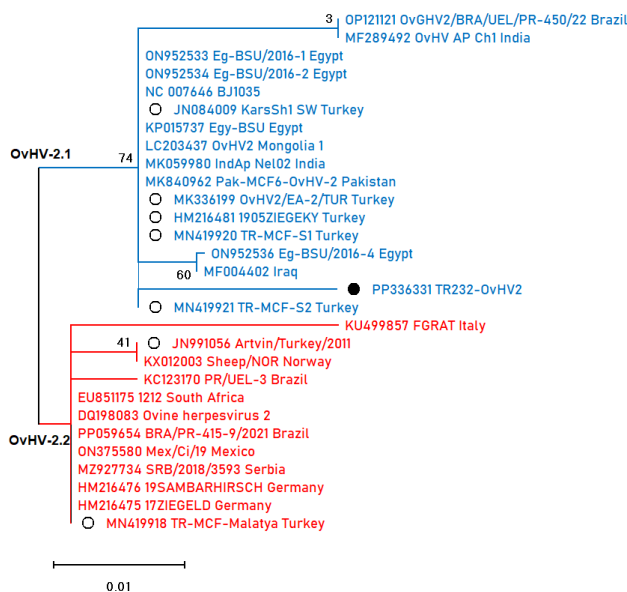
3
OP121121 OvGHV2/BRA/UEL/PR-450/22 Brazil
MF289492 OvHV AP Ch1 India
ON952533 Eg-BSU/2016-1 Egypt
ON952534 Eg-BSU/2016-2 Egypt
NC 007646 BJ1035
JN084009 KarsSh1 SW Turkey
KP015737 Egy-BSU Egypt
LC203437 OvHV2 Mongolia 1
MK059980 IndAp Nel02 India
MK840962 Pak-MCF6-OvHV-2 Pakistan
MK336199 OvHV2/EA-2/TUR Turkey
HM216481 1905ZIEGEKY Turkey
MN419920 TR-MCF-S1 Turkey
ON952536 Eg-BSU/2016-4 Egypt
MF004402 Iraq
60
PP336331 TR232-OvHV2
MN419921 TR-MCF-S2 Turkey
OvHV-2.1
74
KU499857 FGRAT Italy
41
JN991056 Artvin/Turkey/2011
KX012003 Sheep/NOR Norway
KC123170 PR/UEL-3 Brazil
EU851175 1212 South Africa
DQ198083 Ovine herpesvirus 2
PP059654 BRA/PR-415-9/2021 Brazil
ON375580 Mex/Ci/19 Mexico
MZ927734 SRB/2018/3593 Serbia
HM216476 19SAMBARHIRSCH Germany
HM216475 17ZIEGELD Germany
MN419918 TR-MCF-Malatya Turkey
OvHV-2.2
0.01